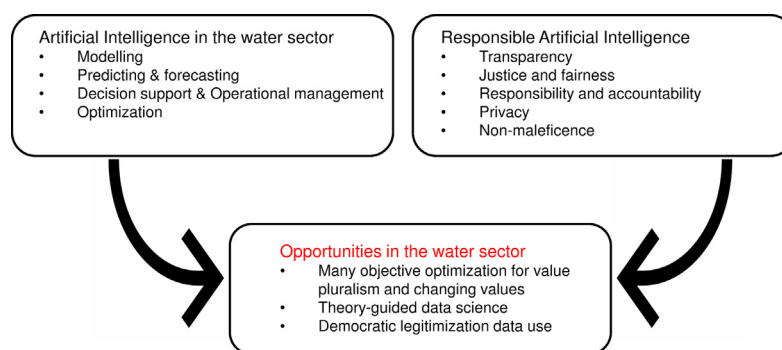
Artificial Intelligence in the water sector
- Modelling
- Predicting & forecasting
- Decision support & Operational management
- Optimization

Responsible Artificial Intelligence
- Transparency
- Justice and fairness
- Responsibility and accountability
- Privacy
- Non-maleficence

Opportunities in the water sector
- Many objective optimization for value pluralism and changing values
- Theory-guided data science
- Democratic legitimization data use